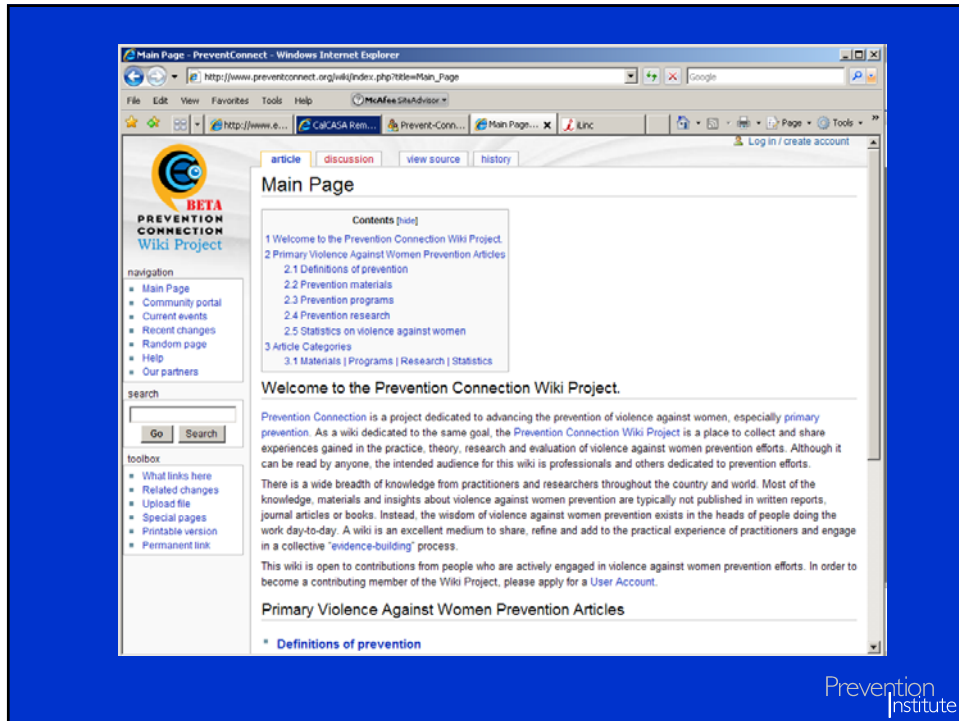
Main Page - PreventConnect - Windows Internet Explorer

http://www.preventconnect.org/wiki/index.php?title=Main_Page

Google

File Edit View Favorites Tools Help

McAfee SiteAdvisor

http://www.e... CalCASA Rem... Prevent-Conn... Main Page... iLinc

Page Tools

Log in / create account

article discussion view source history

BETA
PREVENTION CONNECTION Wiki Project

navigation
- Main Page
- Community portal
- Current events
- Recent changes
- Random page
- Help
- Our partners

search

Go Search

toolbox
- What links here
- Related changes
- Upload file
- Special pages
- Printable version
- Permanent link

Main Page

Contents [hide]
1 Welcome to the Prevention Connection Wiki Project.
2 Primary Violence Against Women Prevention Articles
2.1 Definitions of prevention
2.2 Prevention materials
2.3 Prevention programs
2.4 Prevention research
2.5 Statistics on violence against women
3 Article Categories
3.1 Materials | Programs | Research | Statistics

Welcome to the Prevention Connection Wiki Project.

Prevention Connection is a project dedicated to advancing the prevention of violence against women, especially primary prevention. As a wiki dedicated to the same goal, the Prevention Connection Wiki Project is a place to collect and share experiences gained in the practice, theory, research and evaluation of violence against women prevention efforts. Although it can be read by anyone, the intended audience for this wiki is professionals and others dedicated to prevention efforts.

There is a wide breadth of knowledge from practitioners and researchers throughout the country and world. Most of the knowledge, materials and insights about violence against women prevention are typically not published in written reports, journal articles or books. Instead, the wisdom of violence against women prevention exists in the heads of people doing the work day-to-day. A wiki is an excellent medium to share, refine and add to the practical experience of practitioners and engage in a collective "evidence-building" process.

This wiki is open to contributions from people who are actively engaged in violence against women prevention efforts. In order to become a contributing member of the Wiki Project, please apply for a User Account.

Primary Violence Against Women Prevention Articles

Definitions of prevention

Prevention Institute